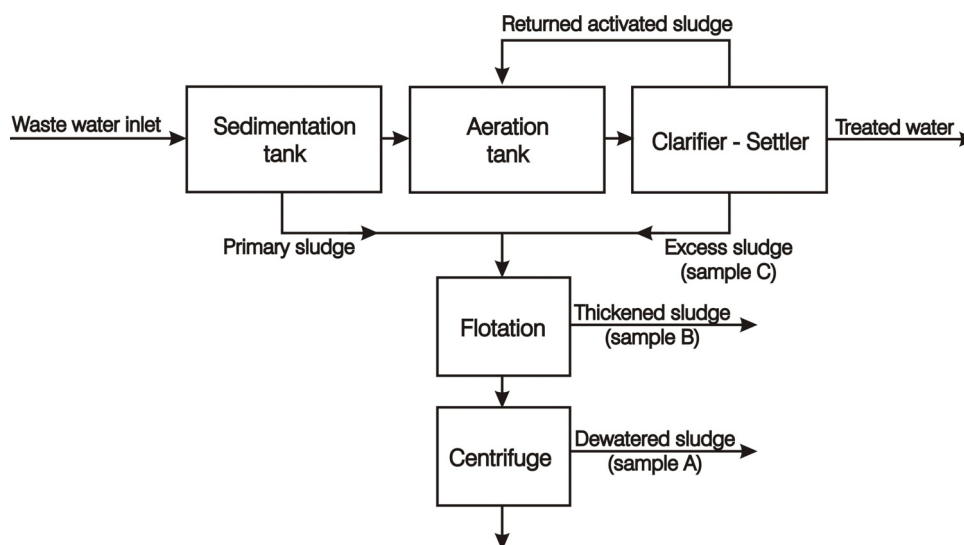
Returned activated sludge

Waste water inlet

Sedimentation tank

Aeration tank

Clarifier - Settler

Treated water

Primary sludge

Excess sludge (sample C)

Flotation

Thickened sludge (sample B)

Centrifuge

Dewatered sludge (sample A)